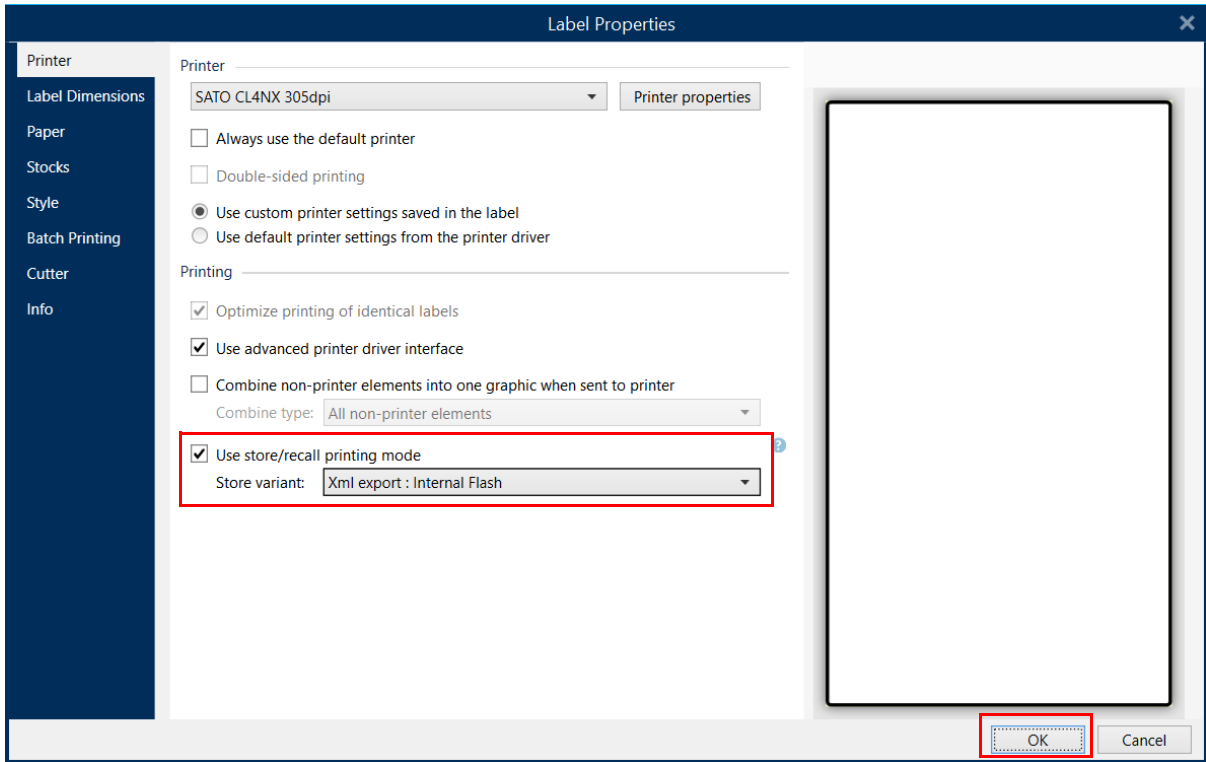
Label Properties

Printer
Label Dimensions
Paper
Stocks
Style
Batch Printing
Cutter
Info

Printer

SATO CL4NX 305dpi

Printer properties

Always use the default printer

Double-sided printing

Use custom printer settings saved in the label

Use default printer settings from the printer driver

Printing

Optimize printing of identical labels

Use advanced printer driver interface

Combine non-printer elements into one graphic when sent to printer

Combine type: All non-printer elements

Use store/recall printing mode

Store variant: Xml export : Internal Flash

OK

Cancel